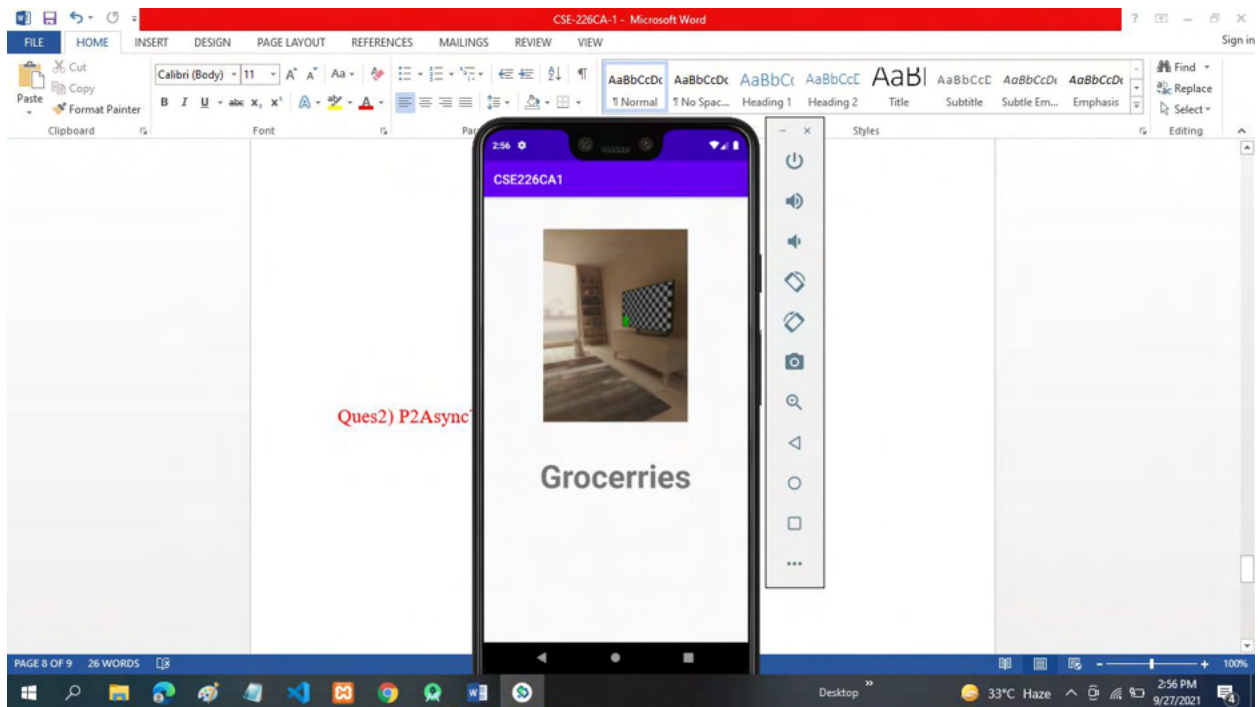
CSE-226CA-1 - Microsoft Word
? — ×
FILE HOME INSERT DESIGN PAGE LAYOUT REFERENCES MAILINGS REVIEW VIEW Sign in
Cut
Copy
Paste
Format Painter
Clipboard
Calibri (Body) 11
Font
Par
AaBbCcDc ¶ Normal
AaBbCcDc ¶ No Spac...
AaBbC Heading 1
AaBbCcD Heading 2
AaBl Title
AaBbCcD Subtitle
AaBbCcDi Subtle Em...
AaBbCcDi Emphasis
Styles
Find
Replace
Select
Editing

2:56
CSE226CA1

Grocerries

Ques2) P2Async

PAGE 8 OF 9 26 WORDS
100%
Desktop
33°C Haze
2:56 PM 9/27/2021
4